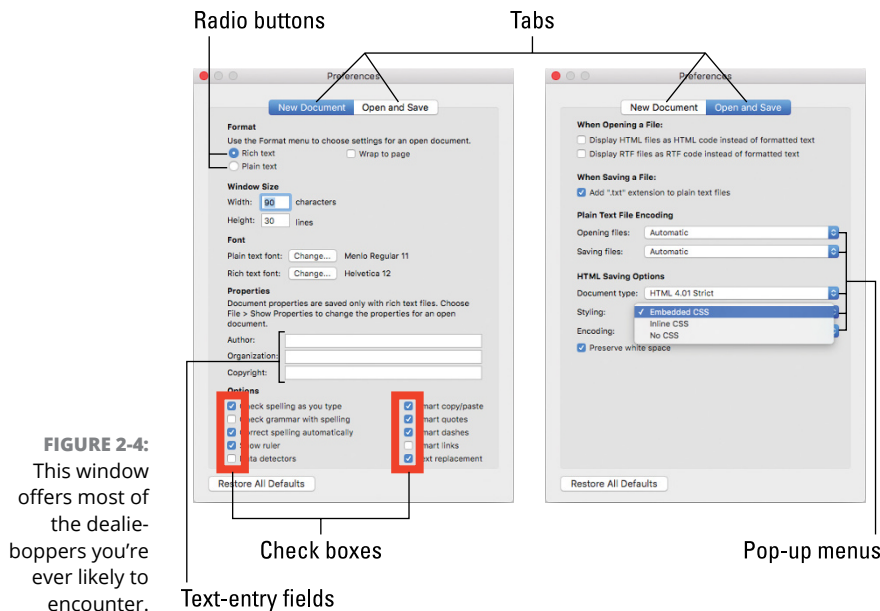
Radio buttons

Tabs

Preferences

New Document Open and Save

Format

Use the Format menu to choose settings for an open document.

Rich text

Wrap to page

Plain text

Window Size

Width: 90 characters

Height: 30 lines

Font

Plain text font: Change... Menlo Regular 11

Rich text font: Change... Helvetica 12

Properties

Document properties are saved only with rich text files. Choose File > Show Properties to change the properties for an open document.

Author:

Organization:

Copyright:

Options

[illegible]heck spelling as you type

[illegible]heck grammar with spelling

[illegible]orrect spelling automatically

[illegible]how ruler

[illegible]ata detectors

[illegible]mart copy/paste

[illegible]mart quotes

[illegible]mart dashes

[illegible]mart links

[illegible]ext replacement

Restore All Defaults

Preferences

New Document Open and Save

When Opening a File:

Display HTML files as HTML code instead of formatted text

Display RTF files as RTF code instead of formatted text

When Saving a File:

Add ".txt" extension to plain text files

Plain Text File Encoding

Opening files: Automatic

Saving files: Automatic

HTML Saving Options

Document type: HTML 4.01 Strict

Styling: ✓ Embedded CSS

Inline CSS

Encoding: No CSS

Preserve white space

Restore All Defaults

FIGURE 2-4: This window offers most of the dealieboppers you're ever likely to encounter.

Check boxes

Pop-up menus

Text-entry fields